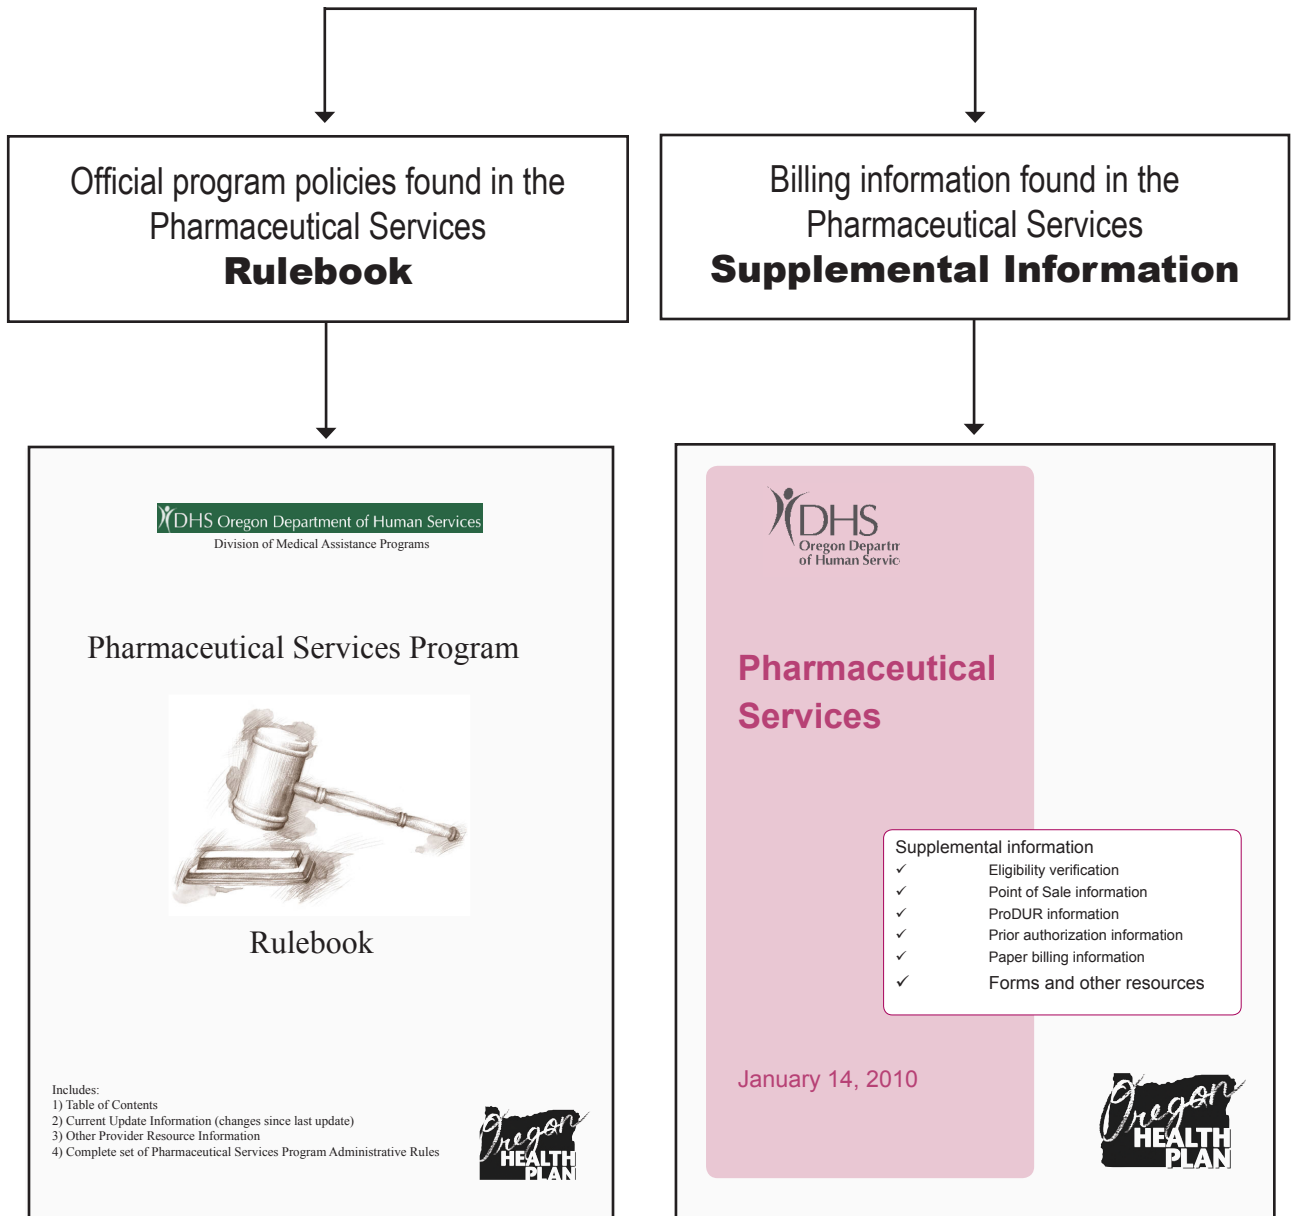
Official program policies found in the Pharmaceutical Services
**Rulebook**

Billing information found in the Pharmaceutical Services
**Supplemental Information**

DHS Oregon Department of Human Services
Division of Medical Assistance Programs

Pharmaceutical Services Program

Rulebook

Includes:
1) Table of Contents
2) Current Update Information (changes since last update)
3) Other Provider Resource Information
4) Complete set of Pharmaceutical Services Program Administrative Rules

Oregon HEALTH PLAN

DHS
Oregon Departm
of Human Servic

Pharmaceutical Services

Supplemental information
✓ Eligibility verification
✓ Point of Sale information
✓ ProDUR information
✓ Prior authorization information
✓ Paper billing information
✓ Forms and other resources

January 14, 2010

Oregon HEALTH PLAN